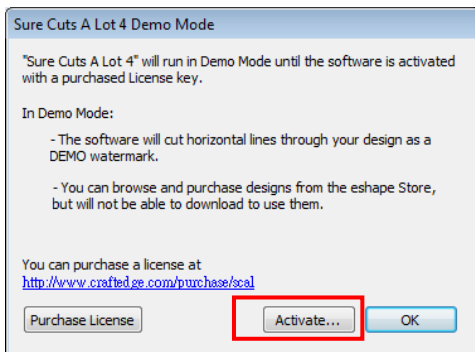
Sure Cuts A Lot 4 Demo Mode

"Sure Cuts A Lot 4" will run in Demo Mode until the software is activated with a purchased License key.

In Demo Mode:

- The software will cut horizontal lines through your design as a DEMO watermark.

- You can browse and purchase designs from the eshape Store, but will not be able to download to use them.

You can purchase a license at
http://www.craftedge.com/purchase/scal

Purchase License

Activate...

OK